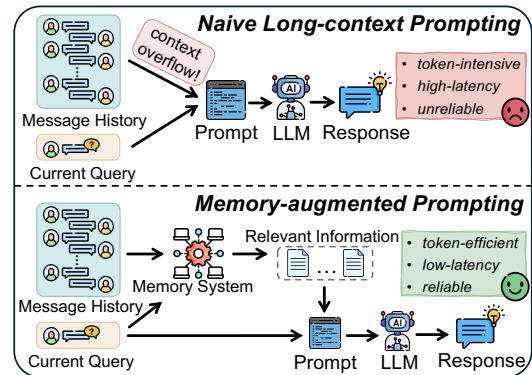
Naive Long-context Prompting

context overflow!

Message History

Current Query

Prompt

LLM

Response

- token-intensive
- high-latency
- unreliable

Memory-augmented Prompting

Message History

Current Query

Memory System

Relevant Information

...

- token-efficient
- low-latency
- reliable

Prompt

LLM

Response